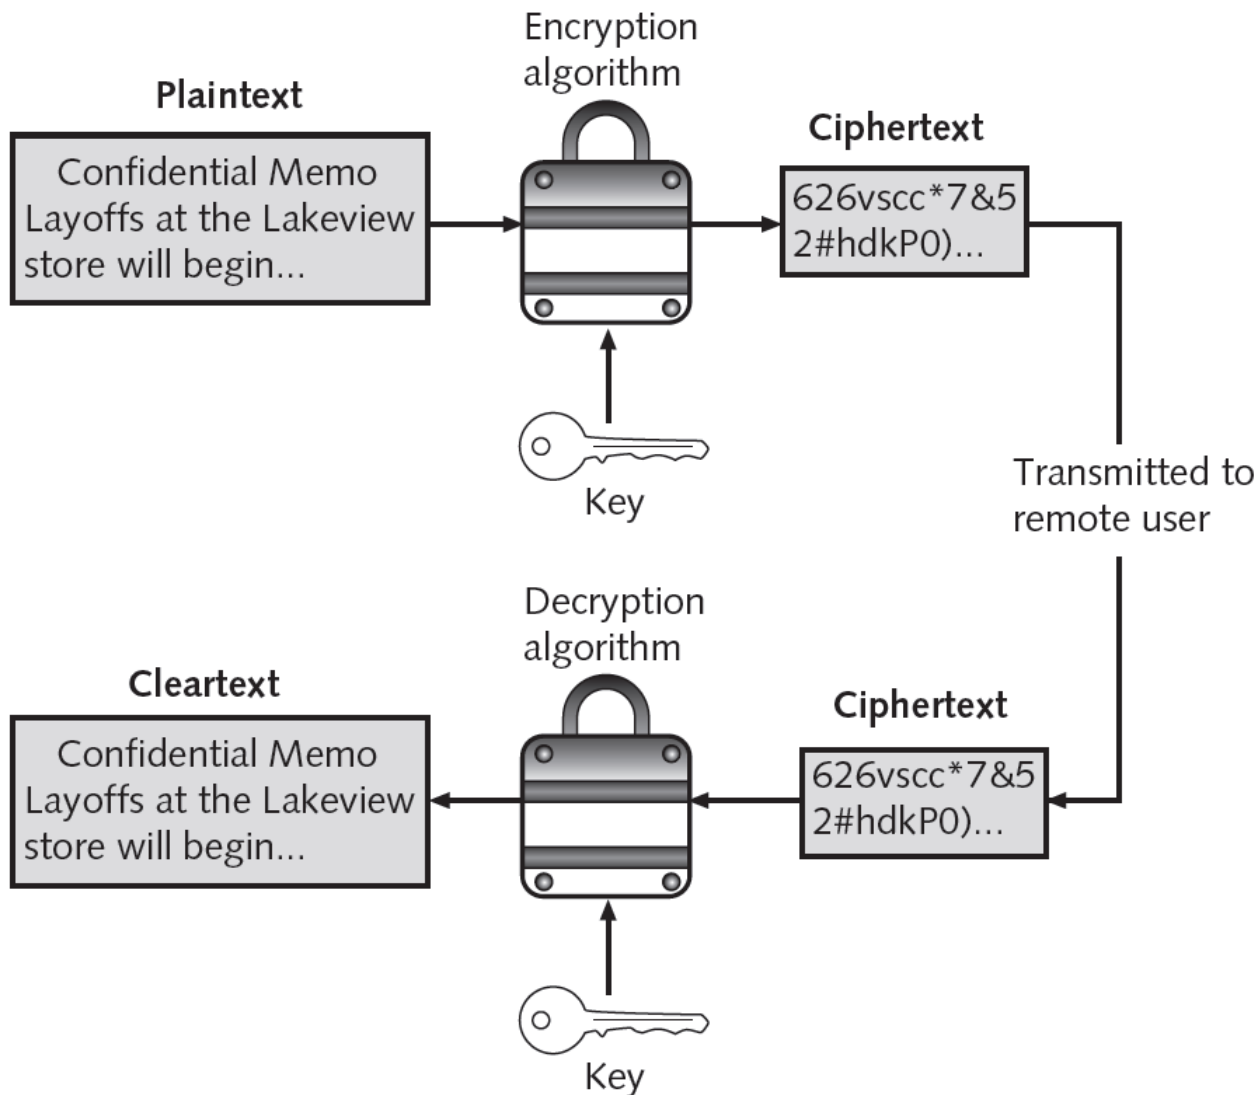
Encryption algorithm

Plaintext

Confidential Memo
Layoffs at the Lakeview store will begin...

Ciphertext

626vscc*7&5
2#hdkP0)...

Key

Transmitted to remote user

Decryption algorithm

Cleartext

Confidential Memo
Layoffs at the Lakeview store will begin...

Ciphertext

626vscc*7&5
2#hdkP0)...

Key